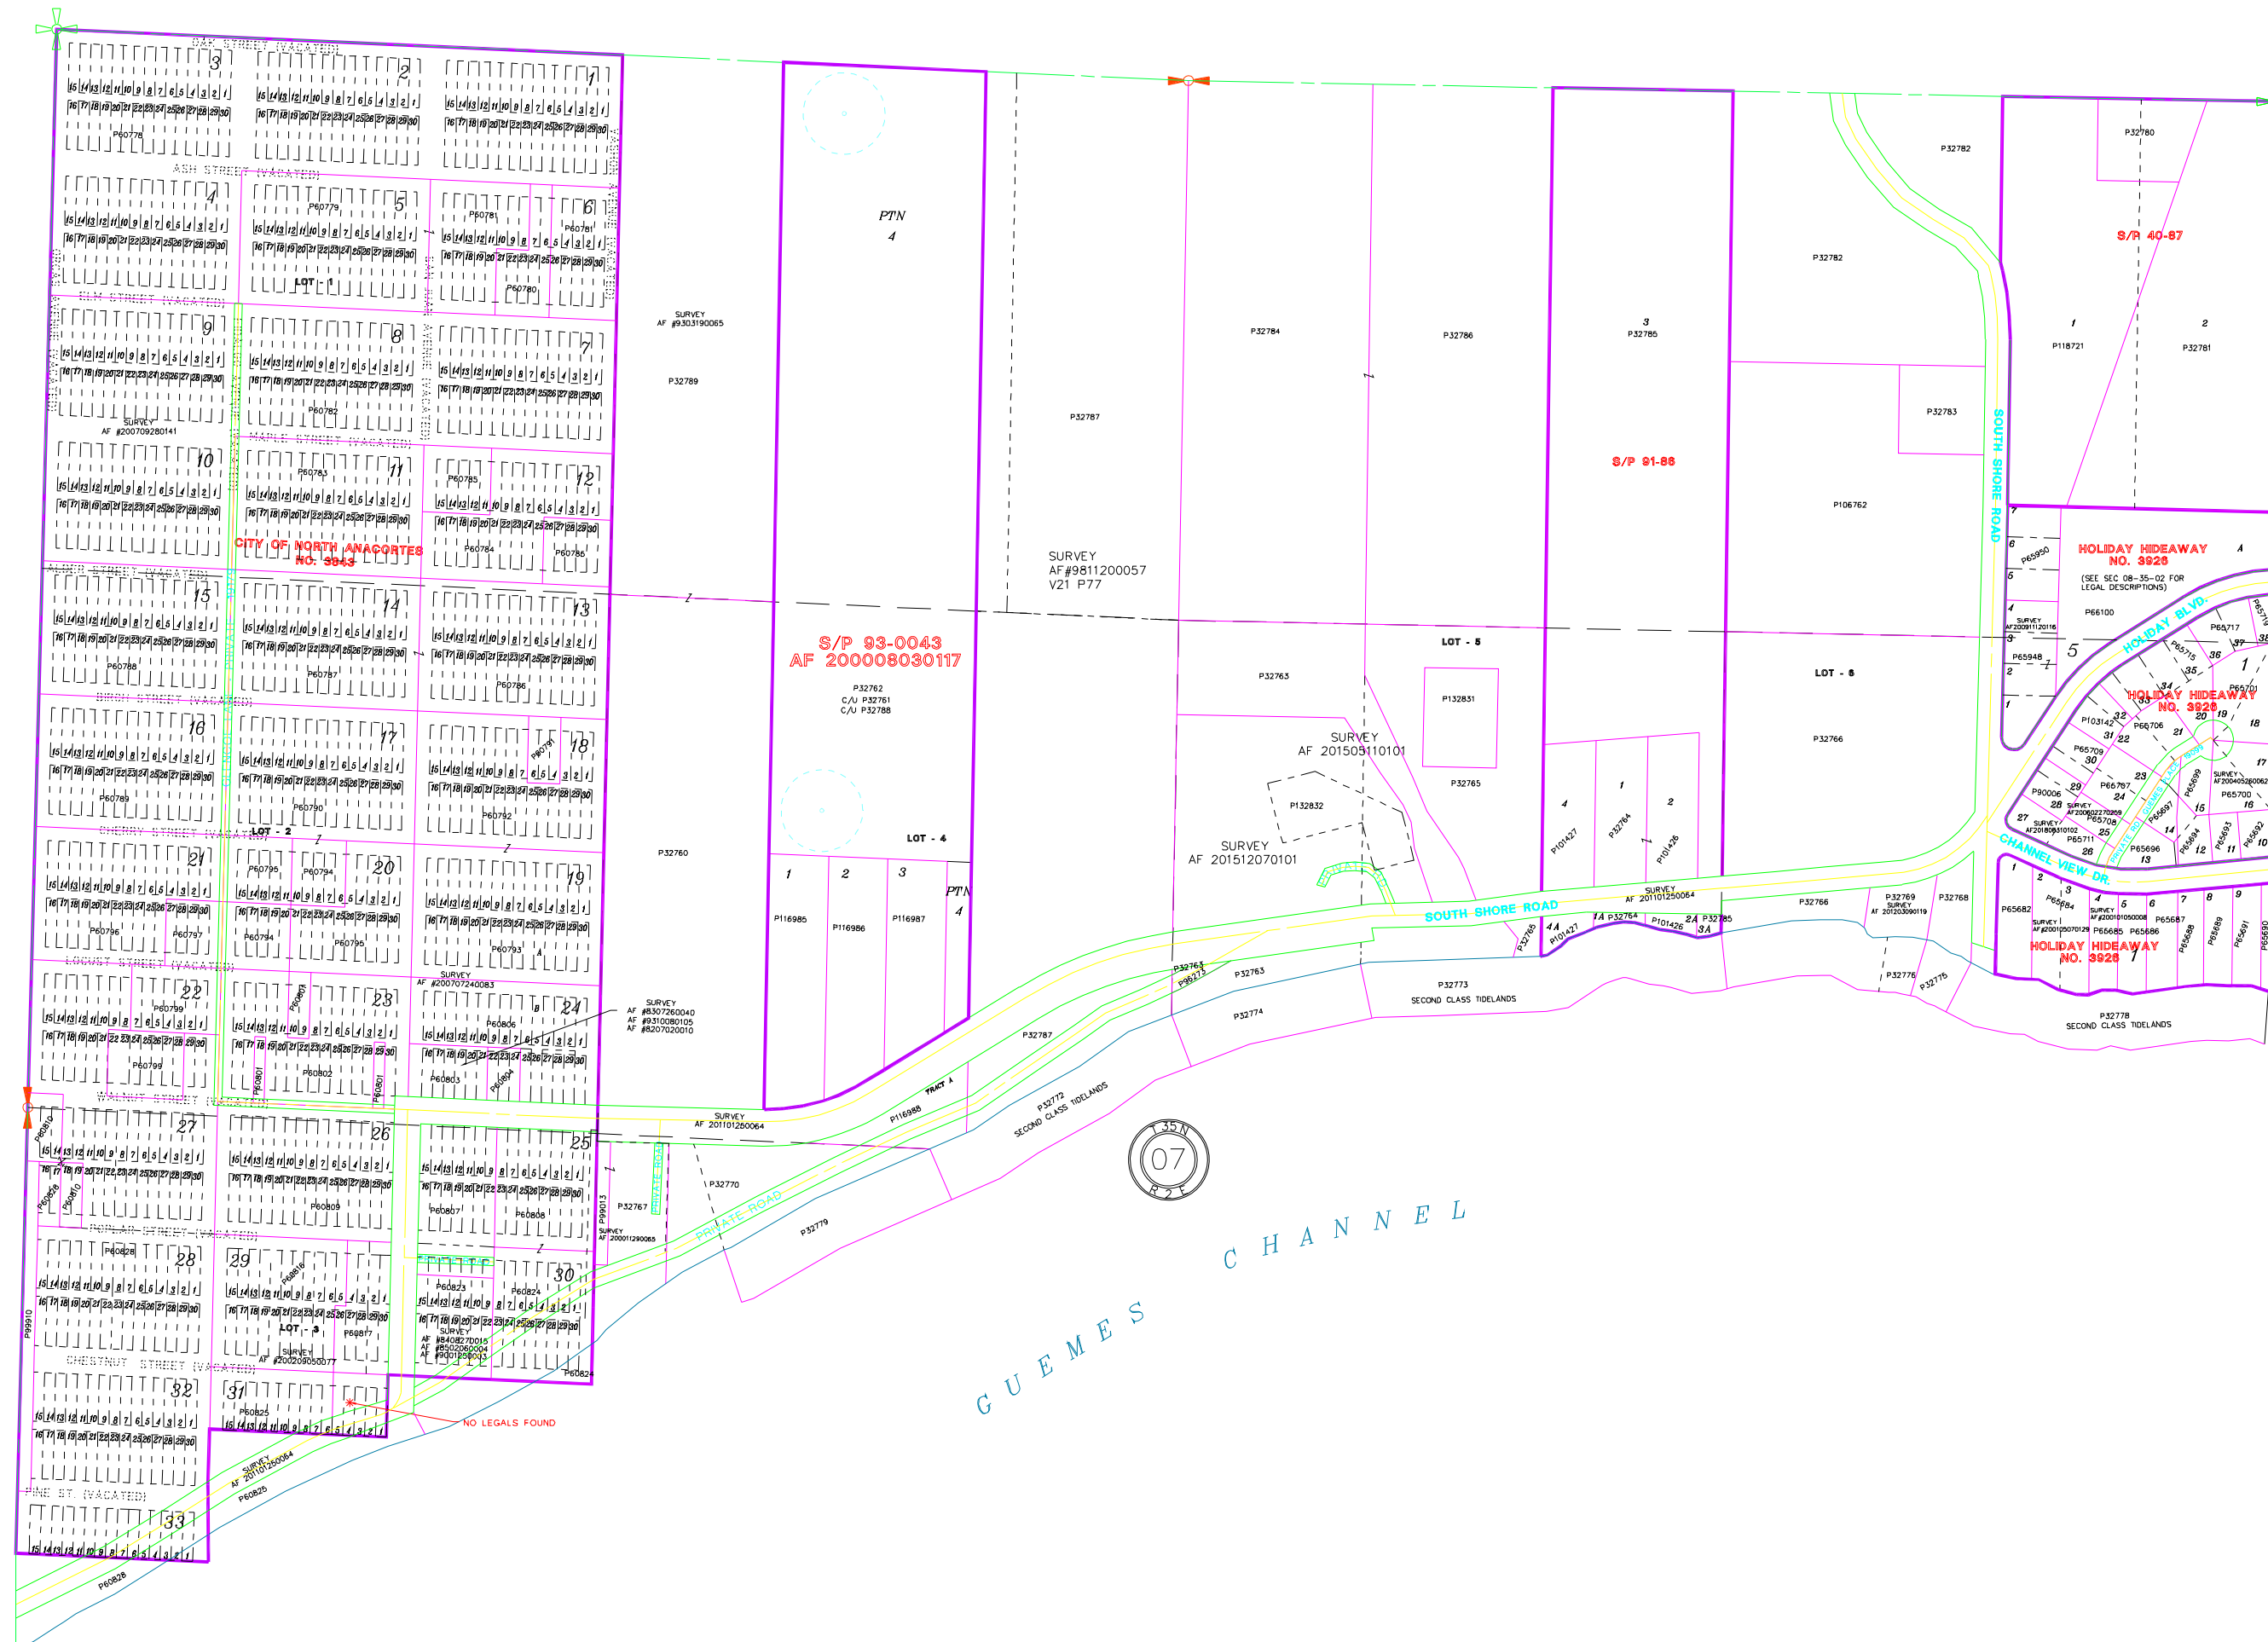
OAK STREET (VACATED)
3
2
1
P60778
ASH STREET (VACATED)
4
5
6
P60779
P60781
P60781
LOT - 1
P60780
ELM STREET (VACATED)
9
8
7
SURVEY
AF #200709280141
P60782
MAPLE STREET (VACATED)
10
11
12
P60783
P60785
CITY OF NORTH ANACORTES
NO. 3943
P60784
P60786
ALDER STREET (VACATED)
15
14
13
P60788
P60787
P60786
BIRCH STREET (VACATED)
16
17
18
P60789
P60790
P60792
CHERRY STREET (VACATED)
LOT - 2
21
20
19
P60795
P60794
P60796
P60797
P60794
P60795
P60793
LOCUST STREET (VACATED)
22
23
24
P60799
P60799
P60802
P60806
P60803
SURVEY
AF #200707240083
SURVEY
AF #8307260040
AF #9310080105
AF #8207020010
WALNUT STREET (VACATED)
27
26
25
P60810
P60809
P60807
P60808
POPLAR STREET (VACATED)
28
29
30
P60828
P60823
P60824
LOT - 3
P60817
SURVEY
AF #200209050077
SURVEY
AF #8408270015
AF #8502060004
AF #9001260003
CHESTNUT STREET (VACATED)
32
31
P60825
P60826
PINE ST. (VACATED)
33
NO LEGALS FOUND
SURVEY
AF 201101250064
P60825
P60828
P99910
P99013
SURVEY
AF 200011290065
P32767
PRIVATE ROAD
P32770
P32779
PRIVATE ROAD
SURVEY
AF 201101260064
SURVEY
AF #9303190065
P32789
P32760
PTN
4
S/P 93-0043
AF 200008030117
P32762
C/U P32761
C/U P32788
LOT - 4
1
2
3
PTN
4
P116985
P116986
P116987
P116988
TRACT A
P32787
P32772
SECOND CLASS TIDELANDS
SURVEY
AF#9811200057
V21 P77
P32787
P32784
P32786
3
P32785
S/P 91-86
LOT - 5
P32763
P132831
SURVEY
AF 201505110101
P32765
P132832
SURVEY
AF 201512070101
P32763
P32774
P32773
SECOND CLASS TIDELANDS
SOUTH SHORE ROAD
4
1
2
P101427
P32764
P101426
SURVEY
AF 201101250064
4A
P101427
1A P32764
P101426
2A
3A
P32785
P32785
P32782
P32782
P32783
P106762
LOT - 6
P32766
P32766
P32769
SURVEY
AF 201203090119
P32768
P32776
P32775
P32778
SECOND CLASS TIDELANDS
SOUTH SHORE ROAD
P32780
S/P 40-87
1
P118721
2
P32781
HOLIDAY HIDEAWAY
NO. 3926
(SEE SEC 08-35-02 FOR LEGAL DESCRIPTIONS)
P65950
P66100
SURVEY
AF 200911120116
P65948
5
HOLIDAY BLVD.
P65717
P65715
HOLIDAY HIDEAWAY
NO. 3926
P65701
P103142
P65706
P65709
P65707
P90006
SURVEY
AF 200602270259
P65708
SURVEY
AF 201809310102
P65711
P65696
P65700
SURVEY
AF 200405260062
CHANNEL VIEW DR.
P65682
P65684
SURVEY
AF #200105070129
SURVEY
AF #200101050008
P65685
P65686
P65687
HOLIDAY HIDEAWAY
NO. 3926
T35N
07
R2E
GUEMES CHANNEL